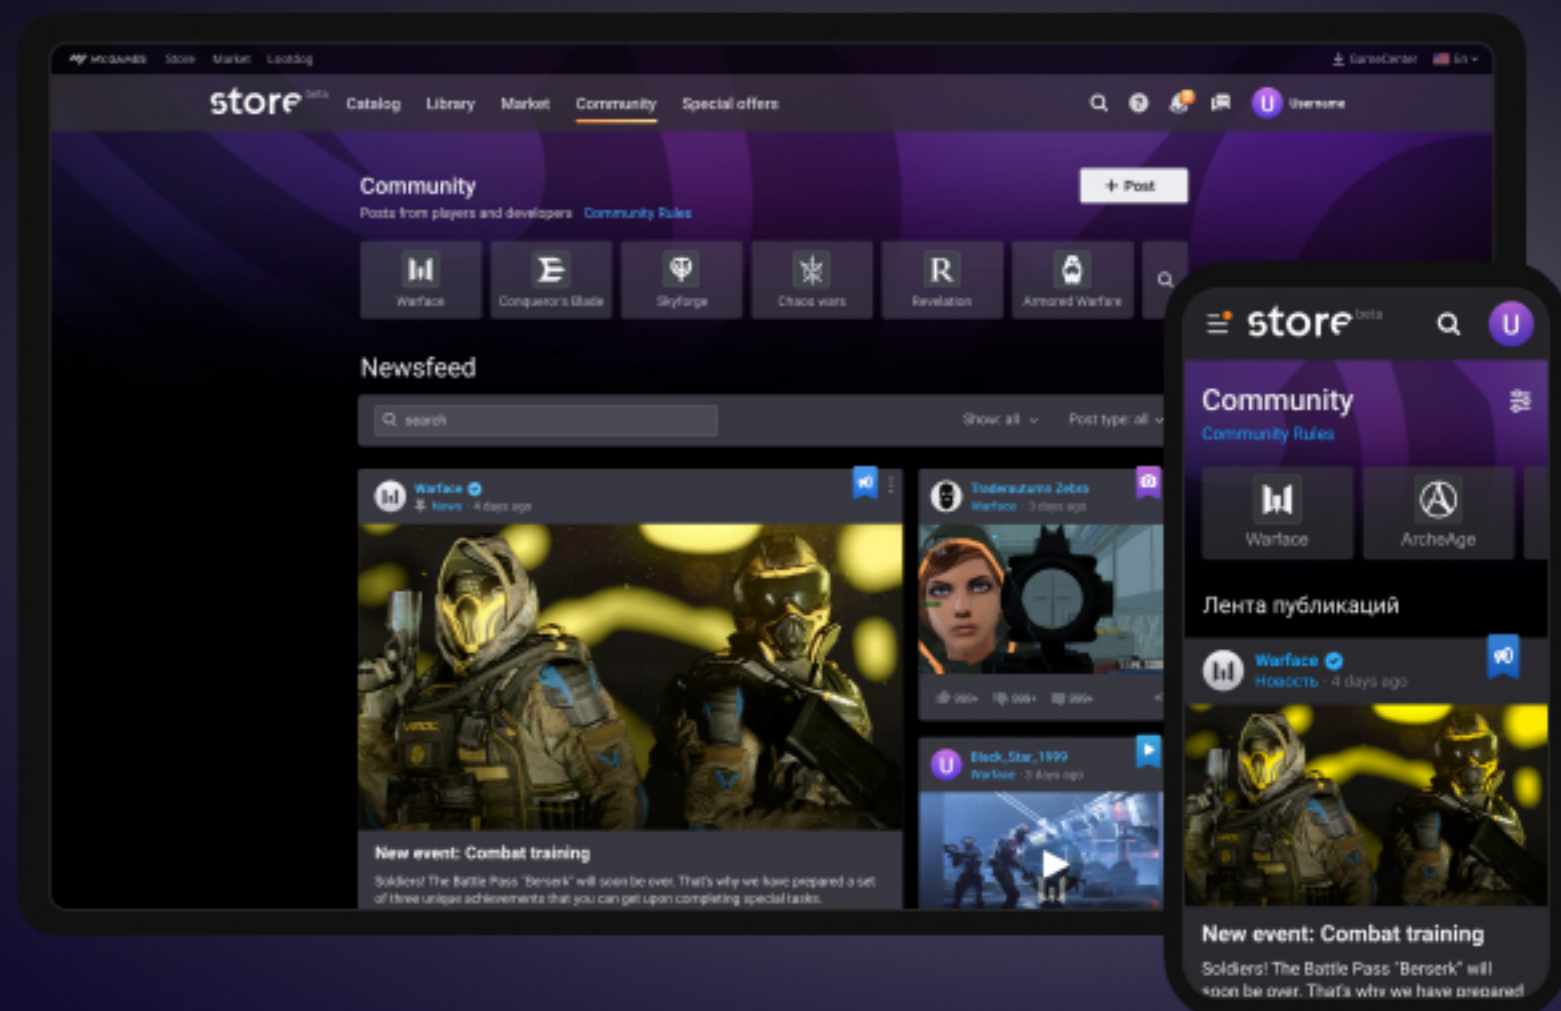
MY.GAMES Store Market Lootdog

GameCenter En

store beta Catalog Library Market Community Special offers

U Username

Community
Posts from players and developers Community Rules

+ Post

Warface Conqueror's Blade Skyforge Chaos wars Revelation Armored Warfare

Newsfeed

search

Show: all Post type: all

Warface
News · 4 days ago

New event: Combat training
Soldiers! The Battle Pass "Berserk" will soon be over. That's why we have prepared a set of three unique achievements that you can get upon completing special tasks.

Tradeautumn Zebra
Warface · 3 days ago

999+ 999+ 999+

Black_Star_1999
Warface · 3 days ago

store beta

U

Community
Community Rules

Warface ArcheAge

Лента публикаций

Warface
Новость · 4 days ago

New event: Combat training
Soldiers! The Battle Pass "Berserk" will soon be over. That's why we have prepared